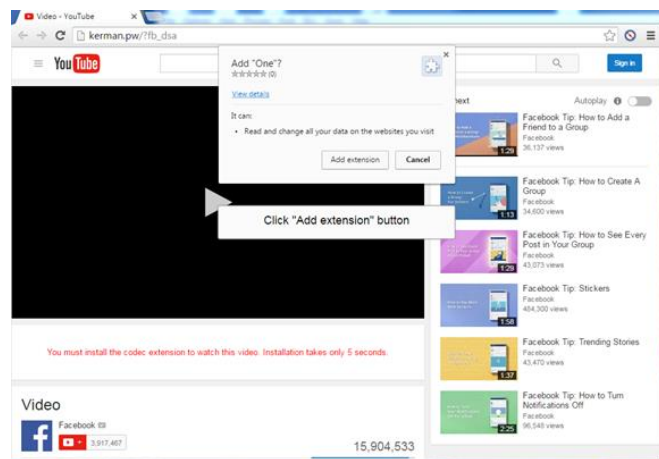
Video - YouTube

kerman.pw/?fb_dsa

YouTube

Sign in

Add "One"?
(0)

View details

It can:
• Read and change all your data on the websites you visit

Add extension
Cancel

Click "Add extension" button

Next

Autoplay

Facebook Tip: How to Add a Friend to a Group
Facebook
36,137 views
1:29

Facebook Tip: How to Create A Group
Facebook
34,600 views
1:13

Facebook Tip: How to See Every Post in Your Group
Facebook
43,073 views
1:29

Facebook Tip: Stickers
Facebook
484,300 views
1:58

Facebook Tip: Trending Stories
Facebook
43,470 views
1:37

Facebook Tip: How to Turn Notifications Off
Facebook
96,548 views
2:25

You must install the codec extension to watch this video. Installation takes only 5 seconds.

Video

Facebook
3,917,467

15,904,533